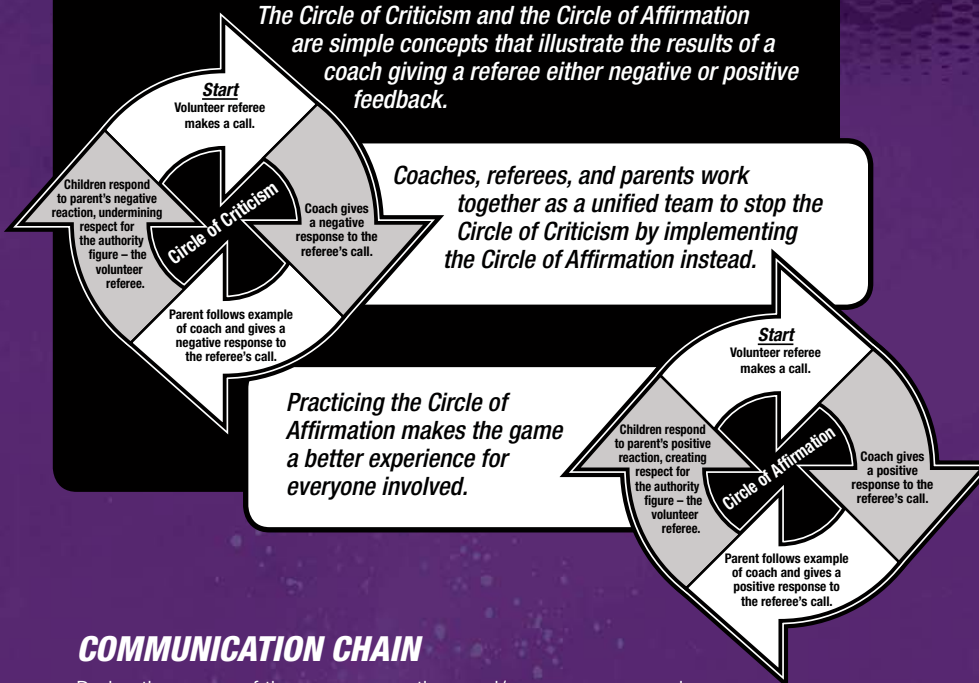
The Circle of Criticism and the Circle of Affirmation are simple concepts that illustrate the results of a coach giving a referee either negative or positive feedback.

Start
Volunteer referee makes a call.

Coach gives a negative response to the referee's call.

Parent follows example of coach and gives a negative response to the referee's call.

Children respond to parent's negative reaction, undermining respect for the authority figure – the volunteer referee.

Circle of Criticism

Coaches, referees, and parents work together as a unified team to stop the Circle of Criticism by implementing the Circle of Affirmation instead.

Practicing the Circle of Affirmation makes the game a better experience for everyone involved.

Start
Volunteer referee makes a call.

Coach gives a positive response to the referee's call.

Parent follows example of coach and gives a positive response to the referee's call.

Children respond to parent's positive reaction, creating respect for the authority figure – the volunteer referee.

Circle of Affirmation

COMMUNICATION CHAIN

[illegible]